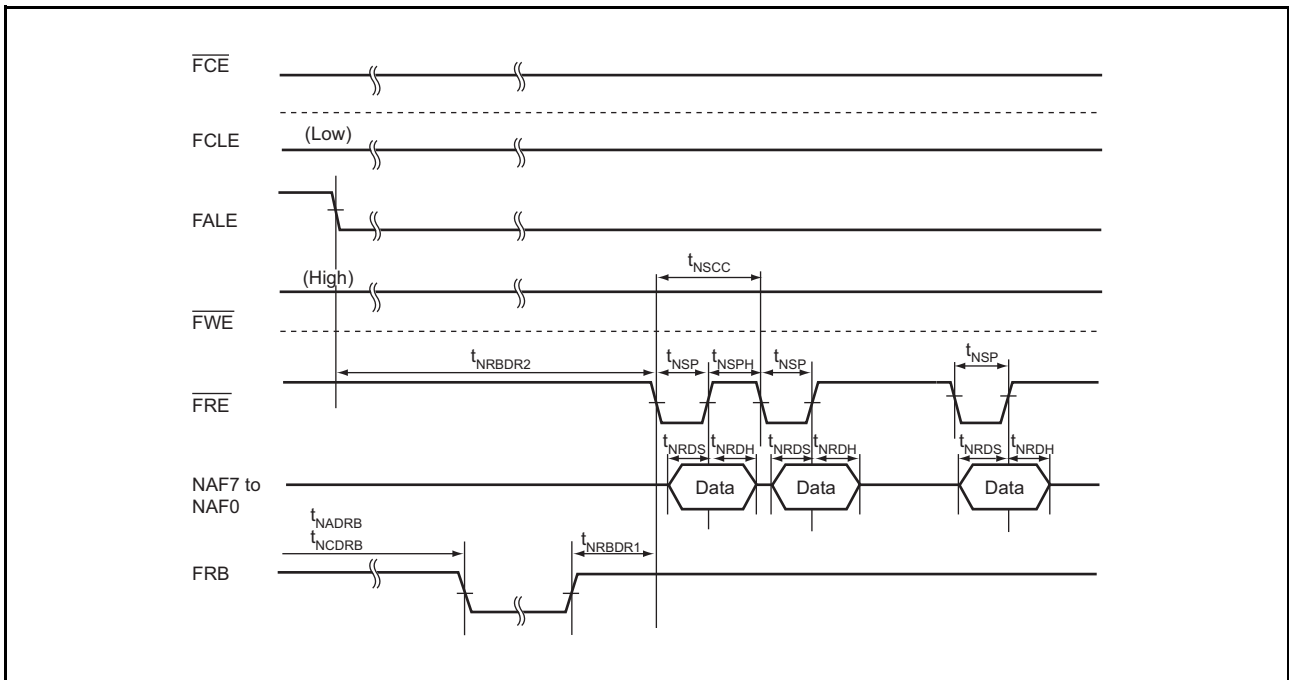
$\overline{FCE}$

FCLE

(Low)

FALE

(High)

$t_{NSCC}$

$\overline{FWE}$

$t_{NRBDR2}$

$t_{NSP}$ $t_{NSPH}$ $t_{NSP}$

$t_{NSP}$

$\overline{FRE}$

$t_{NRDS}$ $t_{NRDH}$ $t_{NRDS}$ $t_{NRDH}$

$t_{NRDS}$ $t_{NRDH}$

NAF7 to NAF0

Data

Data

Data

$t_{NADRB}$

$t_{NCDRB}$

$t_{NRBDR1}$

FRB